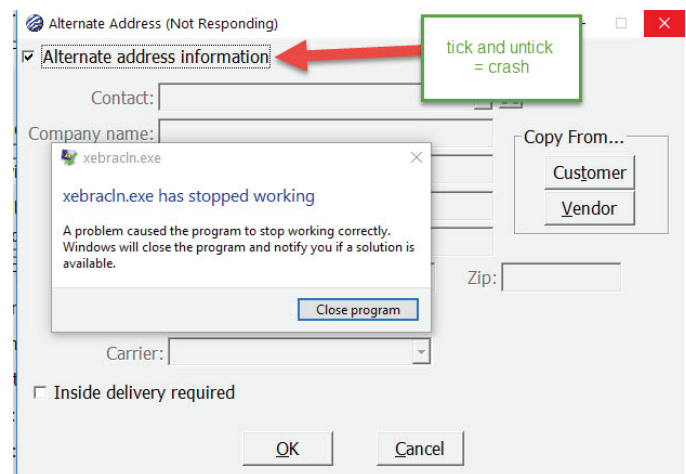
Alternate Address (Not Responding)

Alternate address information

tick and untick = crash

Contact:

Company name:

Copy From...

Customer

Vendor

xebracln.exe

xebracln.exe has stopped working

A problem caused the program to stop working correctly. Windows will close the program and notify you if a solution is available.

Close program

Zip:

Carrier:

Inside delivery required

OK

Cancel